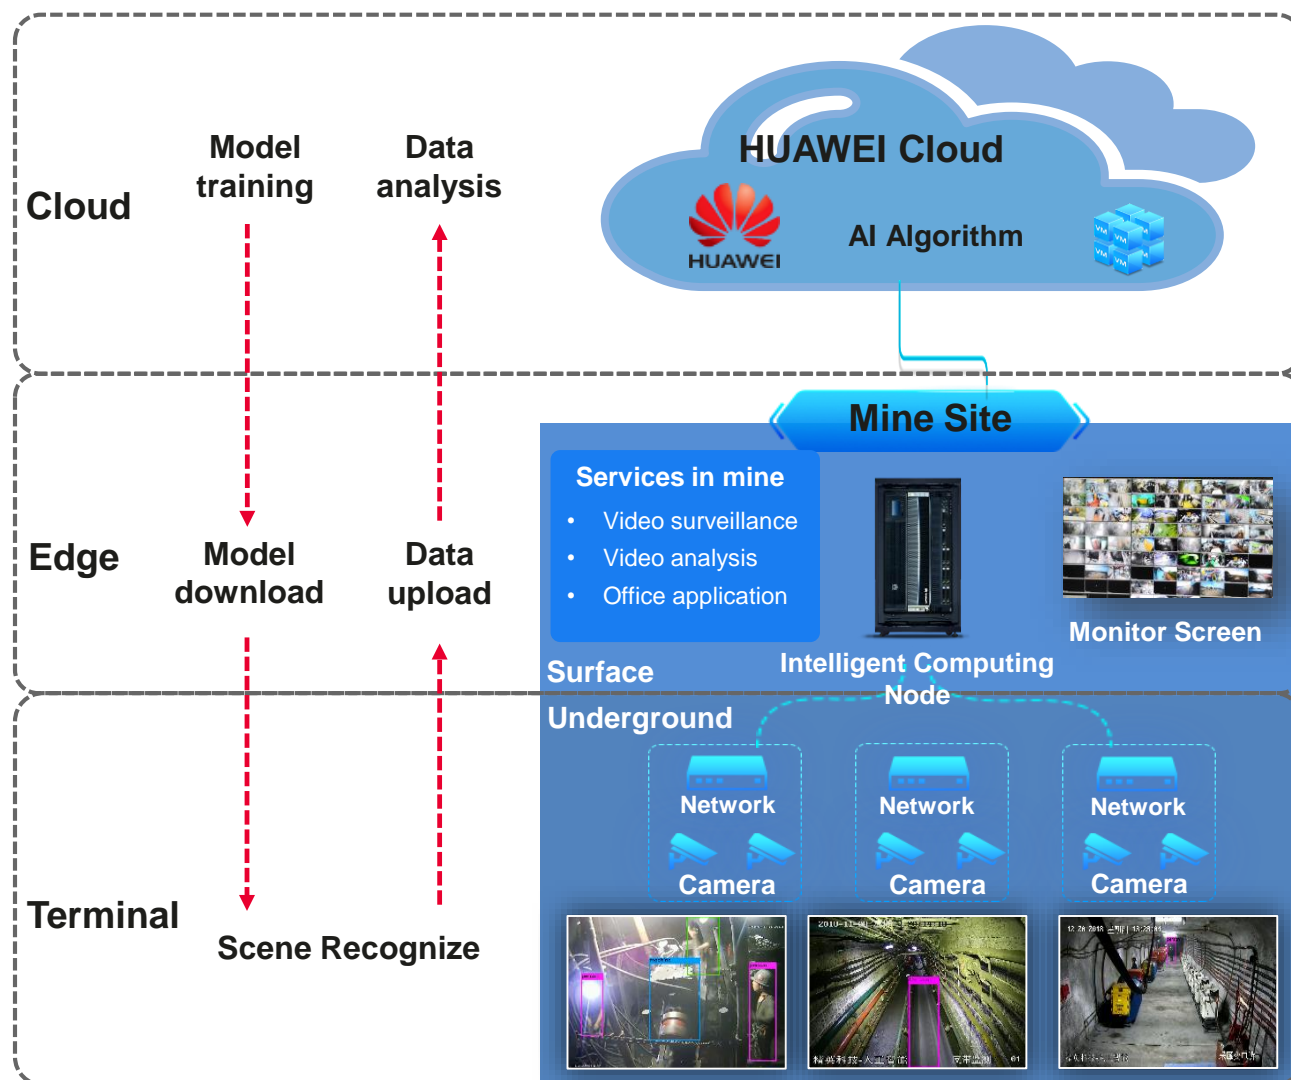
Cloud

Model training

Data analysis

HUAWEI Cloud

HUAWEI

AI Algorithm

VM VM VM VM

Mine Site

Edge

Model download

Data upload

Services in mine

- Video surveillance
- Video analysis
- Office application

Monitor Screen

Surface

Intelligent Computing Node

Underground

Network

Network

Network

Camera

Camera

Camera

Terminal

Scene Recognize

2019-11-08

12 26 2018 星期四 13:28:01